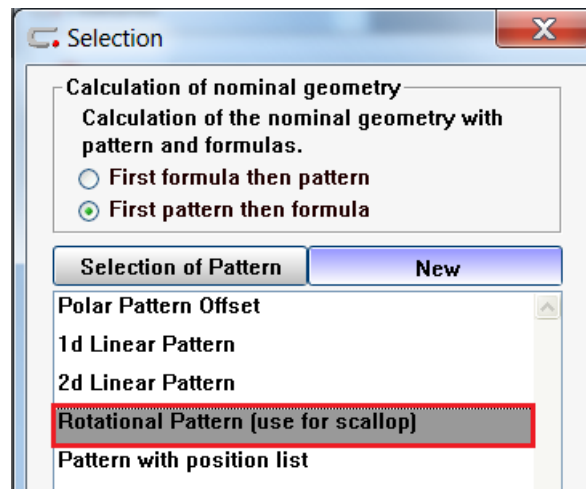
Selection

Calculation of nominal geometry
Calculation of the nominal geometry with pattern and formulas.
First formula then pattern
First pattern then formula

Selection of Pattern
New

Polar Pattern Offset
1d Linear Pattern
2d Linear Pattern
Rotational Pattern (use for scallop)
Pattern with position list